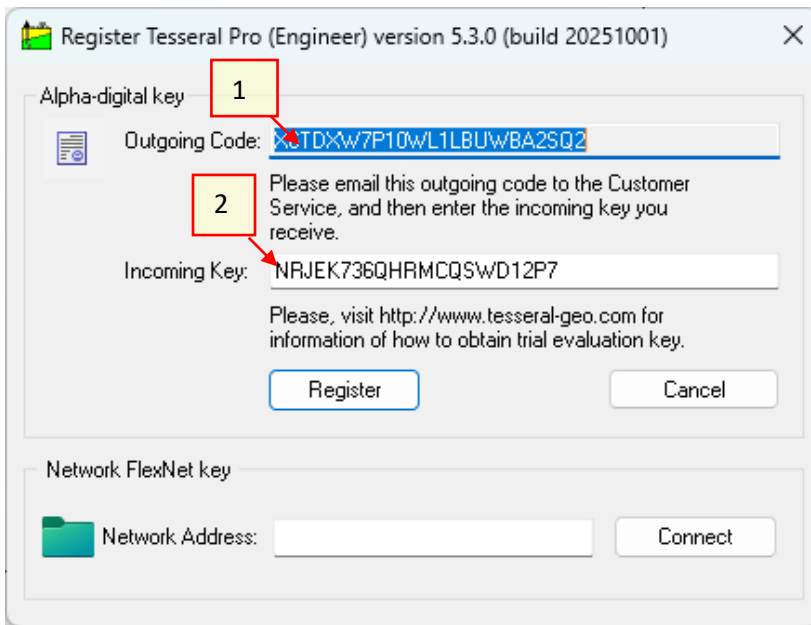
Register Tesseral Pro (Engineer) version 5.3.0 (build 20251001)

Alpha-digital key

1

Outgoing Code: X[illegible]TDXW7P10WL1LBUWBA2SQ2

Please email this outgoing code to the Customer Service, and then enter the incoming key you receive.

2

Incoming Key: NRJEK736QHRMCQSWD12P7

Please, visit http://www.tesseral-geo.com for information of how to obtain trial evaluation key.

Register

Cancel

Network FlexNet key

Network Address:

Connect